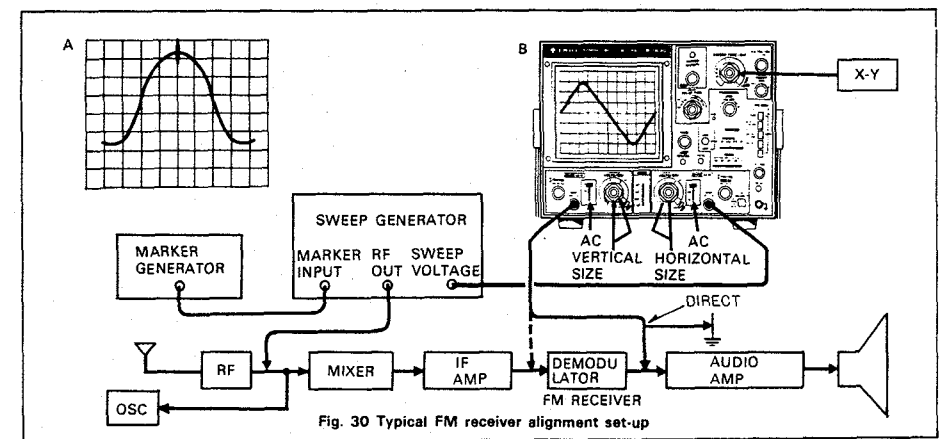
A

B

X-Y

SWEEP GENERATOR

MARKER GENERATOR

MARKER INPUT

RF OUT

SWEEP VOLTAGE

AC

VERTICAL SIZE

AC

HORIZONTAL SIZE

DIRECT

RF

MIXER

IF AMP

DEMODULATOR

FM RECEIVER

AUDIO AMP

OSC

Fig. 30 Typical FM receiver alignment set-up